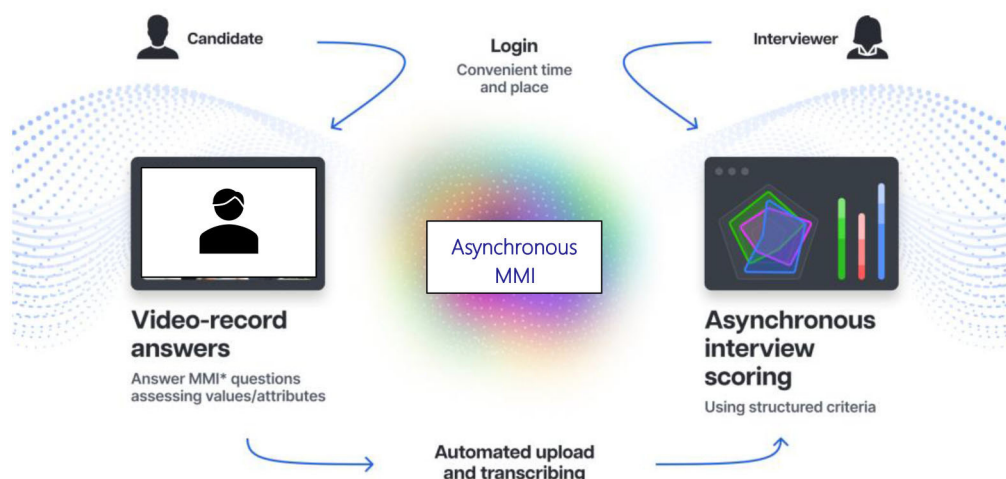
Candidate

Login
Convenient time and place

Interviewer

Video-record answers
Answer MMI* questions assessing values/attributes

Asynchronous MMI

Asynchronous interview scoring
Using structured criteria

Automated upload and transcribing